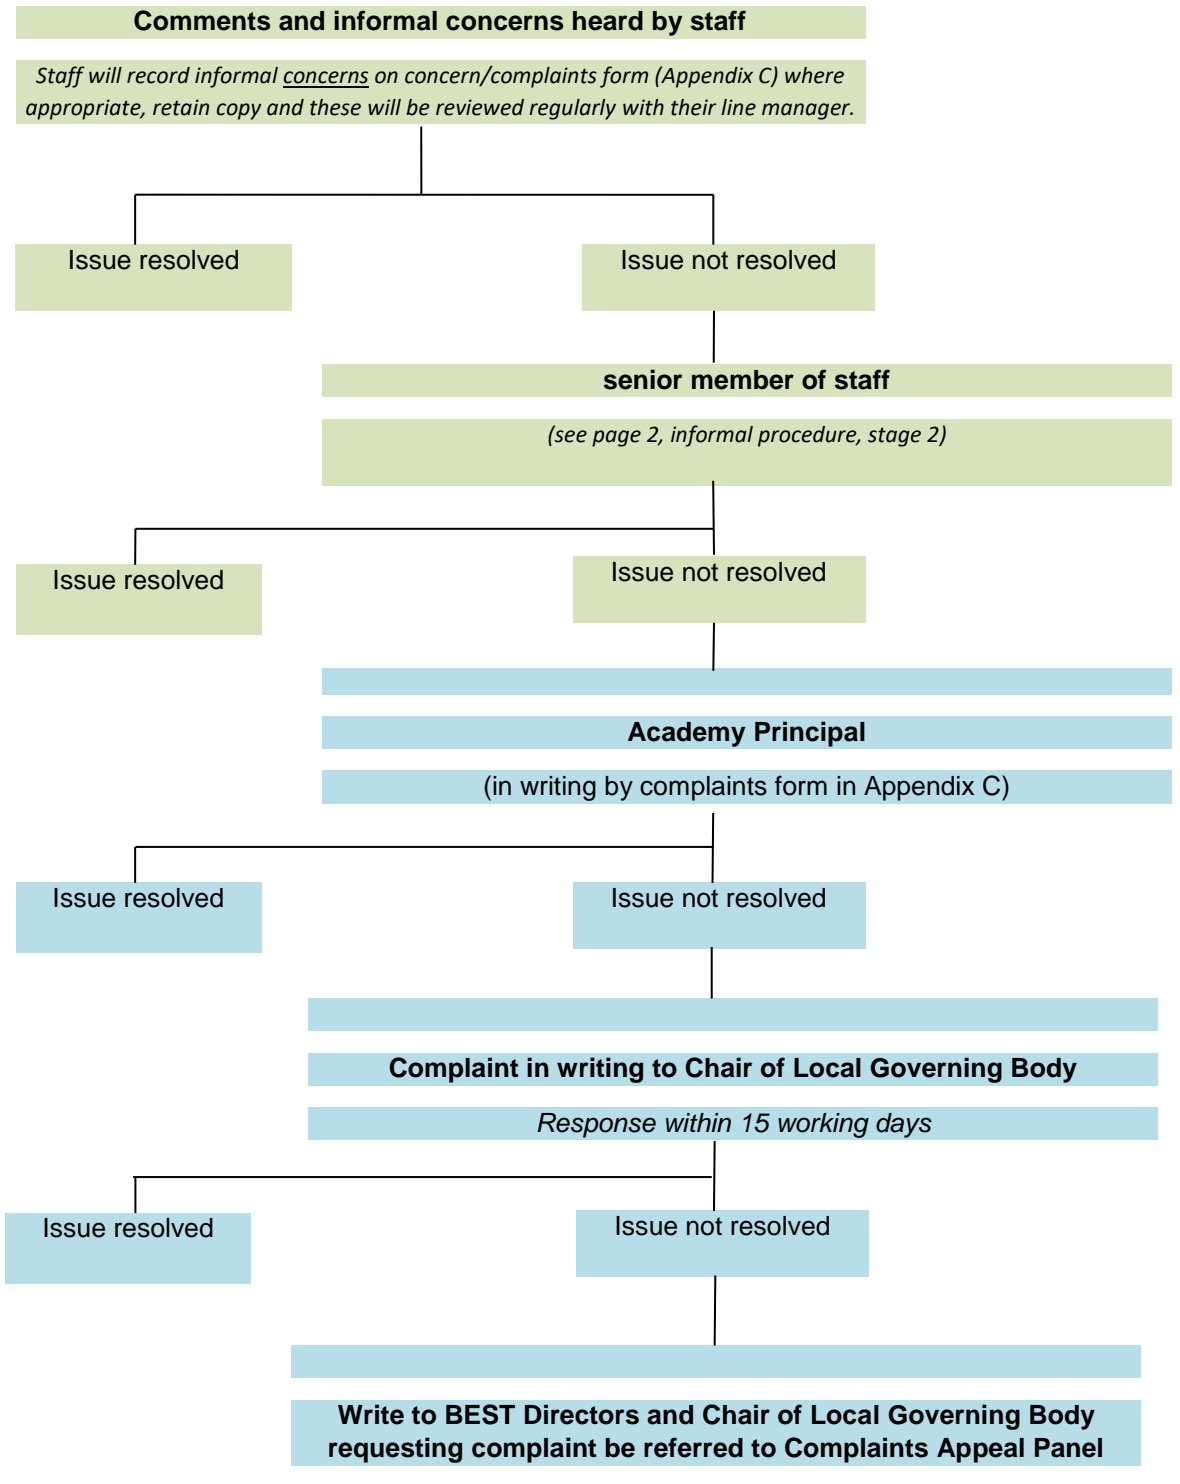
Comments and informal concerns heard by staff

Staff will record informal concerns on concern/complaints form (Appendix C) where appropriate, retain copy and these will be reviewed regularly with their line manager.

Issue resolved

Issue not resolved

senior member of staff

(see page 2, informal procedure, stage 2)

Issue resolved

Issue not resolved

Academy Principal

(in writing by complaints form in Appendix C)

Issue resolved

Issue not resolved

Complaint in writing to Chair of Local Governing Body

Response within 15 working days

Issue resolved

Issue not resolved

Write to BEST Directors and Chair of Local Governing Body requesting complaint be referred to Complaints Appeal Panel